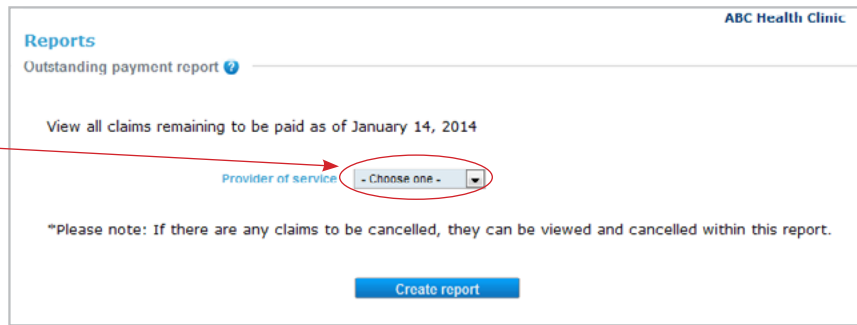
ABC Health Clinic

Reports

Outstanding payment report ?

View all claims remaining to be paid as of January 14, 2014

Provider of service - Choose one -

*Please note: If there are any claims to be cancelled, they can be viewed and cancelled within this report.

Create report